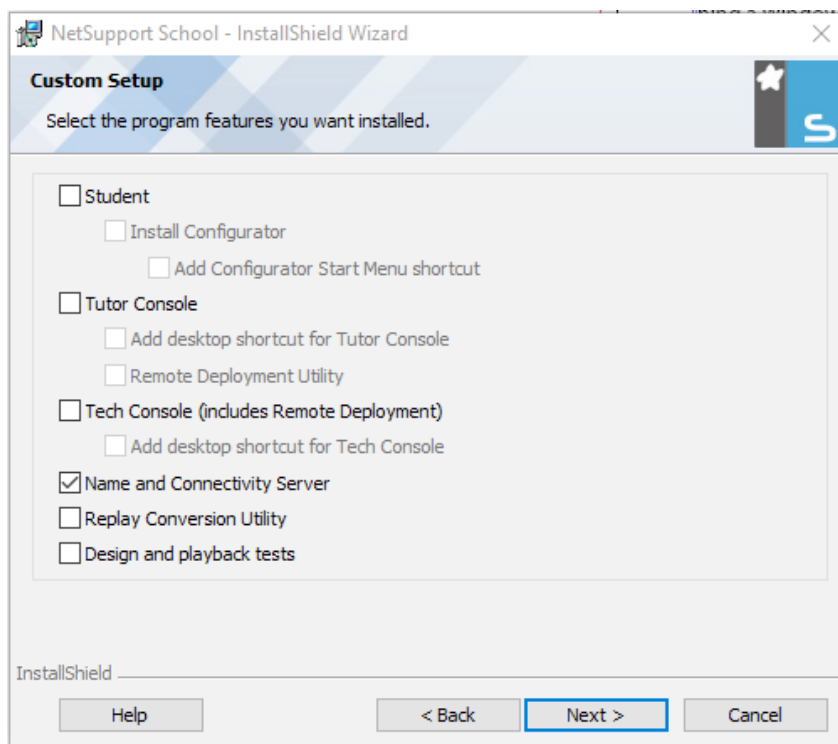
NetSupport School - InstallShield Wizard

Custom Setup

Select the program features you want installed.

S

Student

Install Configurator

Add Configurator Start Menu shortcut

Tutor Console

Add desktop shortcut for Tutor Console

Remote Deployment Utility

Tech Console (includes Remote Deployment)

Add desktop shortcut for Tech Console

Name and Connectivity Server

Replay Conversion Utility

Design and playback tests

InstallShield

Help

< Back

Next >

Cancel